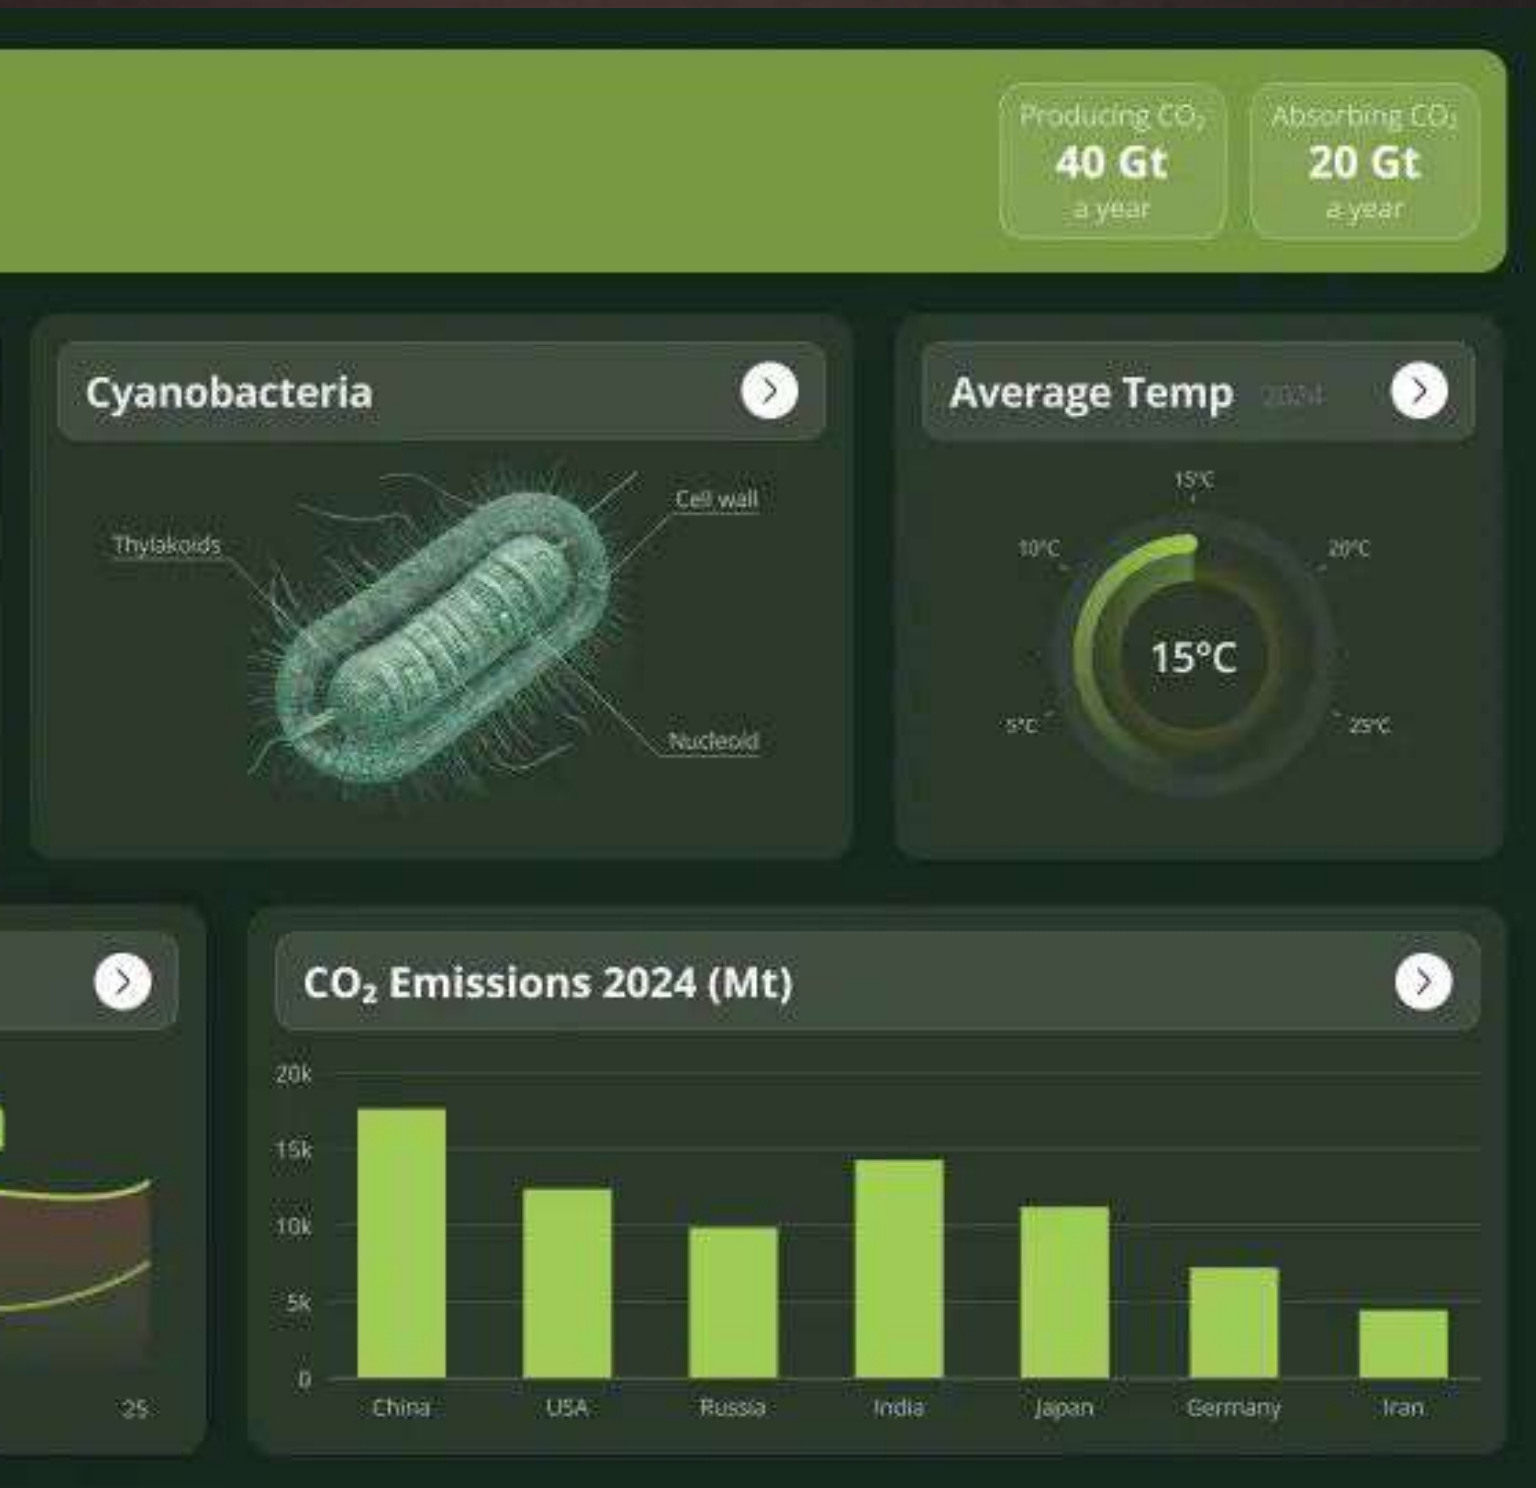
Producing $CO_2$
40 Gt
a year

Absorbing $CO_2$
20 Gt
a year

Cyanobacteria

Thylakoids
Cell wall
Nucleoid

Average Temp 2024

15°C
10°C
20°C
5°C
25°C
15°C

25

$CO_2$ Emissions 2024 (Mt)

20k
15k
10k
5k
0

China
USA
Russia
India
Japan
Germany
Iran